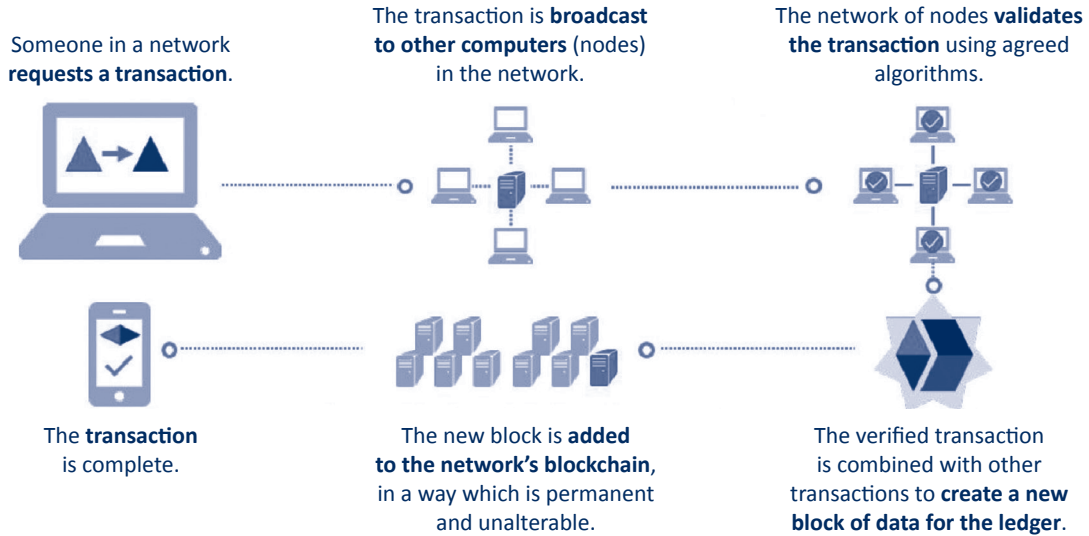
Someone in a network requests a transaction.

The transaction is broadcast to other computers (nodes) in the network.

The network of nodes validates the transaction using agreed algorithms.

The transaction is complete.

The new block is added to the network's blockchain, in a way which is permanent and unalterable.

The verified transaction is combined with other transactions to create a new block of data for the ledger.